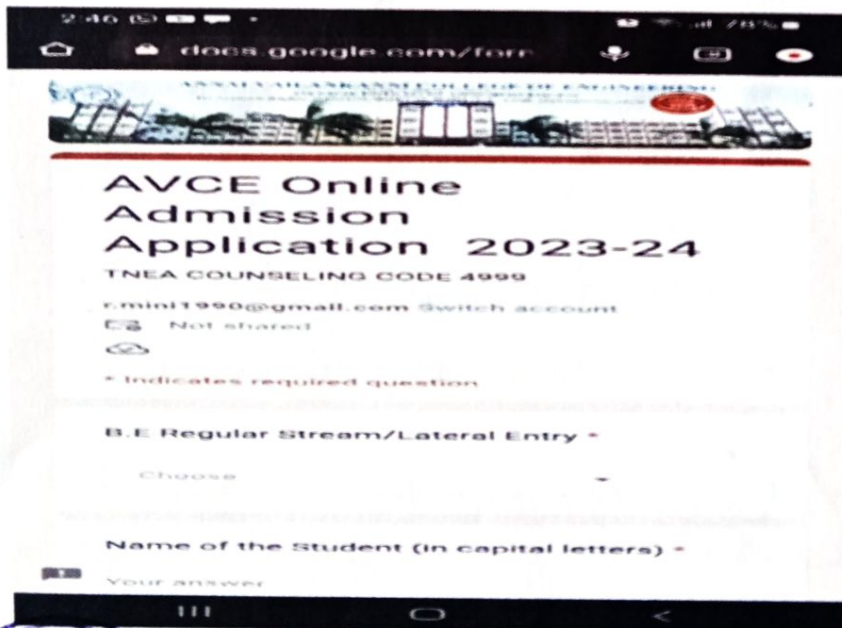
2:46 78%

docs.google.com/forr

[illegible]

AVCE Online Admission Application 2023-24

TNEA COUNSELING CODE 4999

r.mini1990@gmail.com Switch account

Not shared

* Indicates required question

B.E Regular Stream/Lateral Entry *

Choose

Name of the Student (in capital letters) *

Your answer